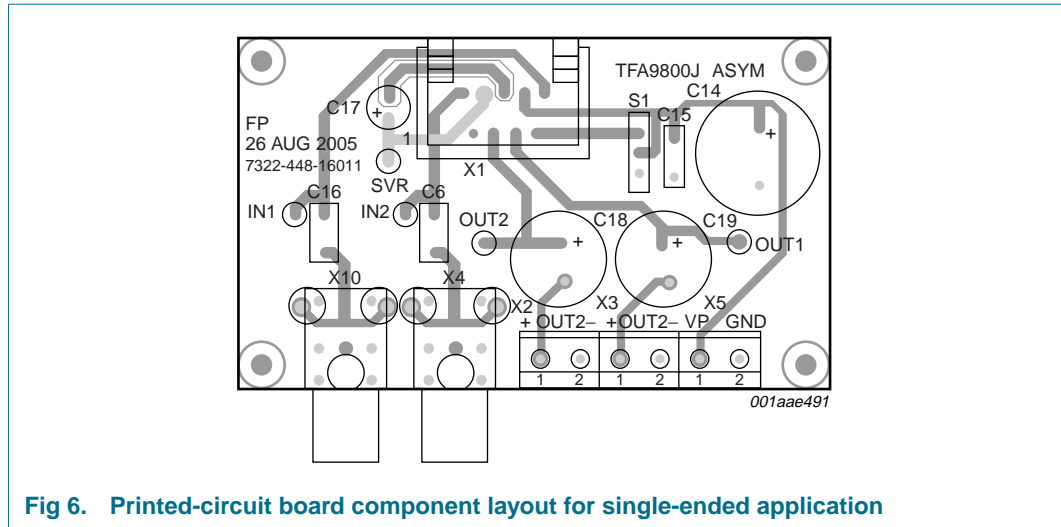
TFA9800J ASYM

C17

+

FP
26 AUG 2005
7322-448-16011

1

SVR

X1

S1

C14

C15

+

C16

C6

IN1

IN2

OUT2

C18

C19

OUT1

+

+

X10

X4

X2

X3

X5

+ OUT2−

+ OUT2−

VP

GND

1 2

1 2

1 2

001aae491

Fig 6. Printed-circuit board component layout for single-ended application